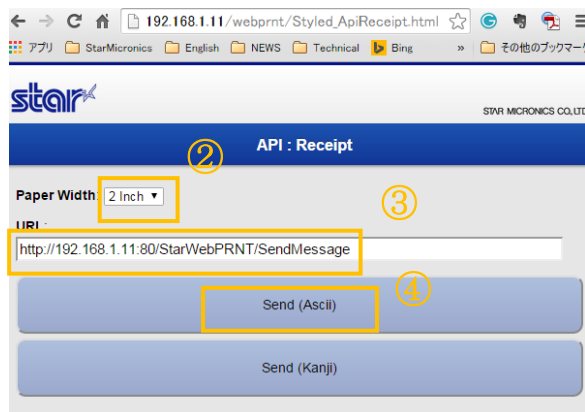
192.168.1.11/webprnt/Styled_ApiReceipt.html

アプリ StarMicronics English NEWS Technical Bing » その他のブックマー

star

STAR MICRONICS CO.,LTD

API : Receipt

②

Paper Width 2 Inch ▼

③

URL :

http://192.168.1.11:80/StarWebPRNT/SendMessage

④

Send (Ascii)

Send (Kanji)